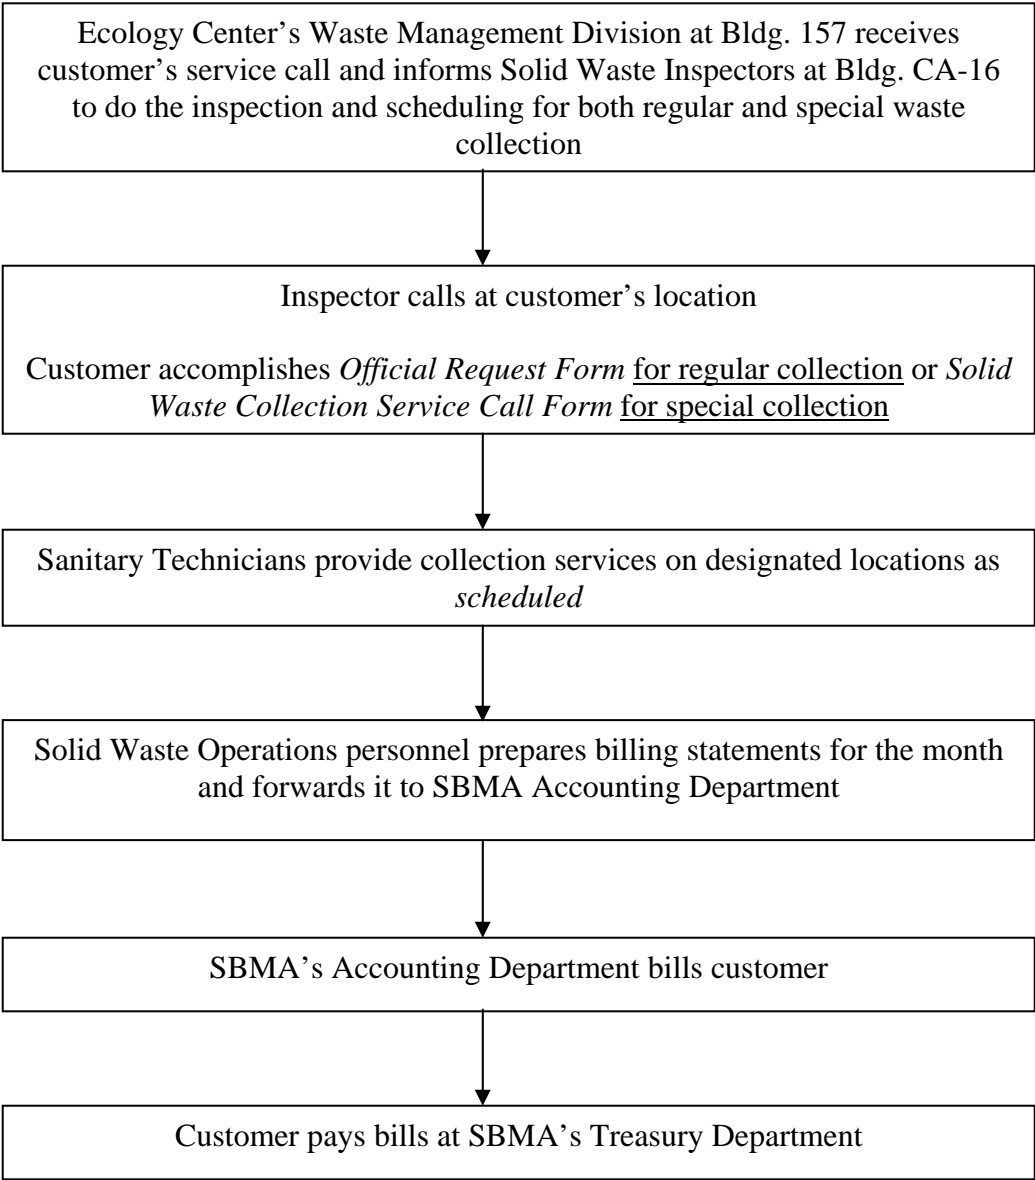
Ecology Center's Waste Management Division at Bldg. 157 receives customer's service call and informs Solid Waste Inspectors at Bldg. CA-16 to do the inspection and scheduling for both regular and special waste collection

Inspector calls at customer's location

Customer accomplishes Official Request Form for regular collection or Solid Waste Collection Service Call Form for special collection

Sanitary Technicians provide collection services on designated locations as scheduled

Solid Waste Operations personnel prepares billing statements for the month and forwards it to SBMA Accounting Department

SBMA's Accounting Department bills customer

Customer pays bills at SBMA's Treasury Department